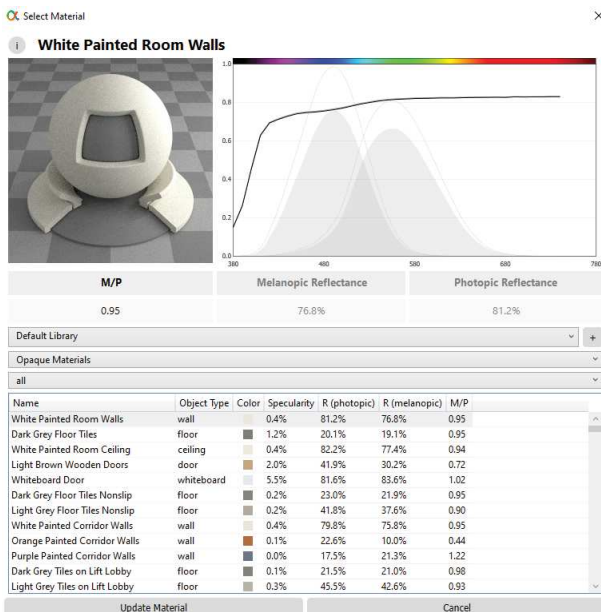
Select Material

×

i White Painted Room Walls

1.0
0.8
0.6
0.4
0.2
0.0
380
480
580
680
780

| M/P | Melanopic Reflectance | Photopic Reflectance |
|---|---|---|
| 0.95 | 76.8% | 81.2% |

Default Library

+

Opaque Materials

all

| Name | Object Type | Color | Specularity | R (photopic) | R (melanopic) | M/P |
|---|---|---|---|---|---|---|
| White Painted Room Walls | wall | | 0.4% | 81.2% | 76.8% | 0.95 |
| Dark Grey Floor Tiles | floor | | 1.2% | 20.1% | 19.1% | 0.95 |
| White Painted Room Ceiling | ceiling | | 0.4% | 82.2% | 77.4% | 0.94 |
| Light Brown Wooden Doors | door | | 2.0% | 41.9% | 30.2% | 0.72 |
| Whiteboard Door | whiteboard | | 5.5% | 81.6% | 83.6% | 1.02 |
| Dark Grey Floor Tiles Nonslip | floor | | 0.2% | 23.0% | 21.9% | 0.95 |
| Light Grey Floor Tiles Nonslip | floor | | 0.2% | 41.8% | 37.6% | 0.90 |
| White Painted Corridor Walls | wall | | 0.4% | 79.8% | 75.8% | 0.95 |
| Orange Painted Corridor Walls | wall | | 0.1% | 22.6% | 10.0% | 0.44 |
| Purple Painted Corridor Walls | wall | | 0.0% | 17.5% | 21.3% | 1.22 |
| Dark Grey Tiles on Lift Lobby | floor | | 0.1% | 21.5% | 21.0% | 0.98 |
| Light Grey Tiles on Lift Lobby | floor | | 0.3% | 45.5% | 42.6% | 0.93 |

Update Material

Cancel